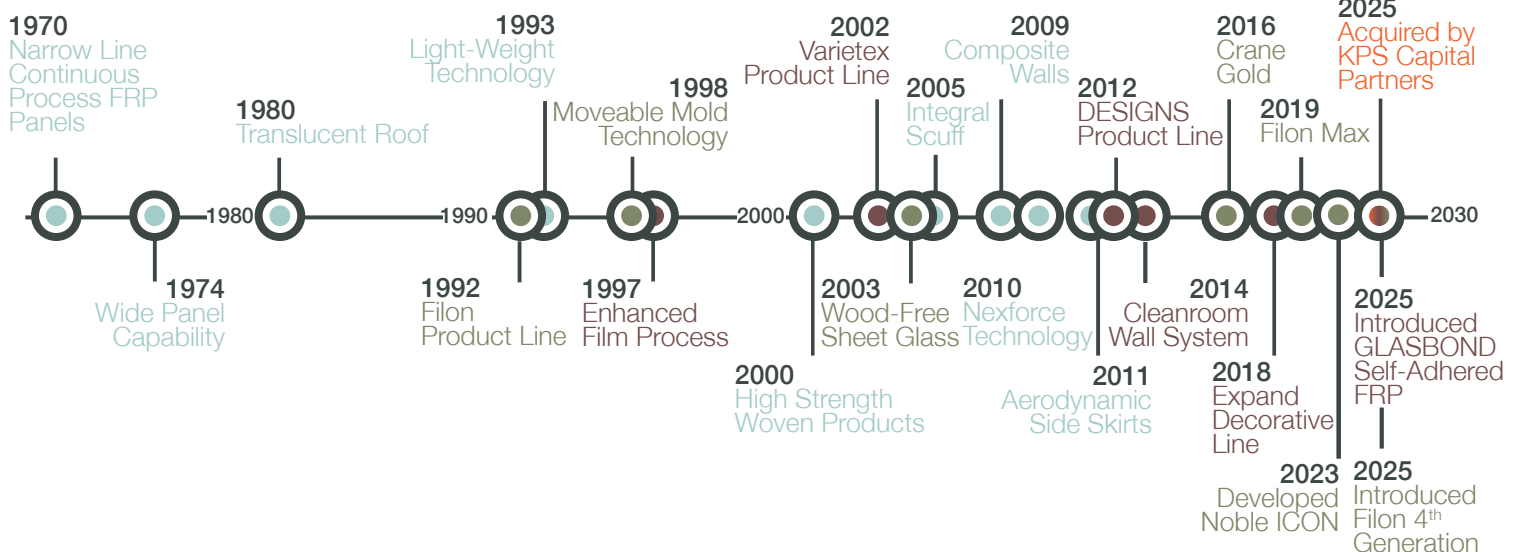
1970
Narrow Line Continuous Process FRP Panels

1974
Wide Panel Capability

1980
Translucent Roof

1980

1990

1992
Filon Product Line

1993
Light-Weight Technology

1997
Enhanced Film Process

1998
Moveable Mold Technology

2000

2000
High Strength Woven Products

2002
Varietex Product Line

2003
Wood-Free Sheet Glass

2005
Integral Scuff

2009
Composite Walls

2010
Nexforce Technology

2011
Aerodynamic Side Skirts

2012
DESIGNS Product Line

2014
Cleanroom Wall System

2016
Crane Gold

2018
Expand Decorative Line

2019
Filon Max

2023
Developed Noble ICON

2025
Acquired by KPS Capital Partners

2025
Introduced GLASBOND Self-Adhered FRP

2025
Introduced Filon 4$^{th}$ Generation

2030